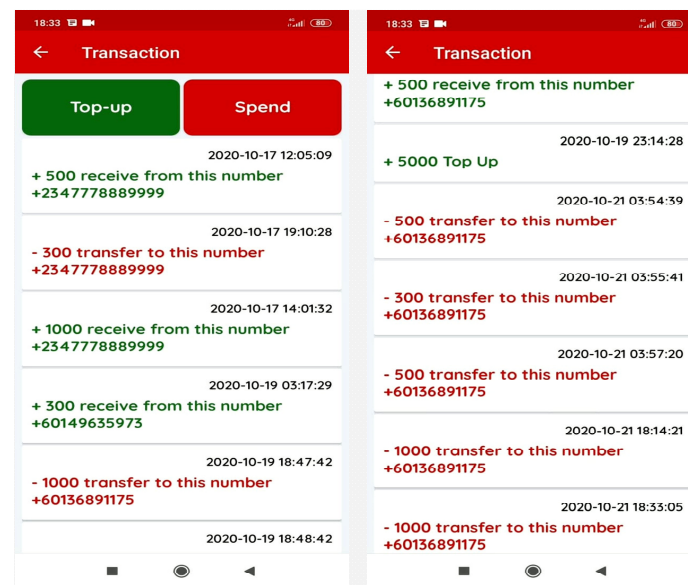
18:33 80

Transaction

Top-up

Spend

2020-10-17 12:05:09
+ 500 receive from this number +2347778889999

2020-10-17 19:10:28
- 300 transfer to this number +2347778889999

2020-10-17 14:01:32
+ 1000 receive from this number +2347778889999

2020-10-19 03:17:29
+ 300 receive from this number +60149635973

2020-10-19 18:47:42
- 1000 transfer to this number +60136891175

2020-10-19 18:48:42

18:33 80

Transaction

+ 500 receive from this number +60136891175

2020-10-19 23:14:28
+ 5000 Top Up

2020-10-21 03:54:39
- 500 transfer to this number +60136891175

2020-10-21 03:55:41
- 300 transfer to this number +60136891175

2020-10-21 03:57:20
- 500 transfer to this number +60136891175

2020-10-21 18:14:21
- 1000 transfer to this number +60136891175

2020-10-21 18:33:05
- 1000 transfer to this number +60136891175